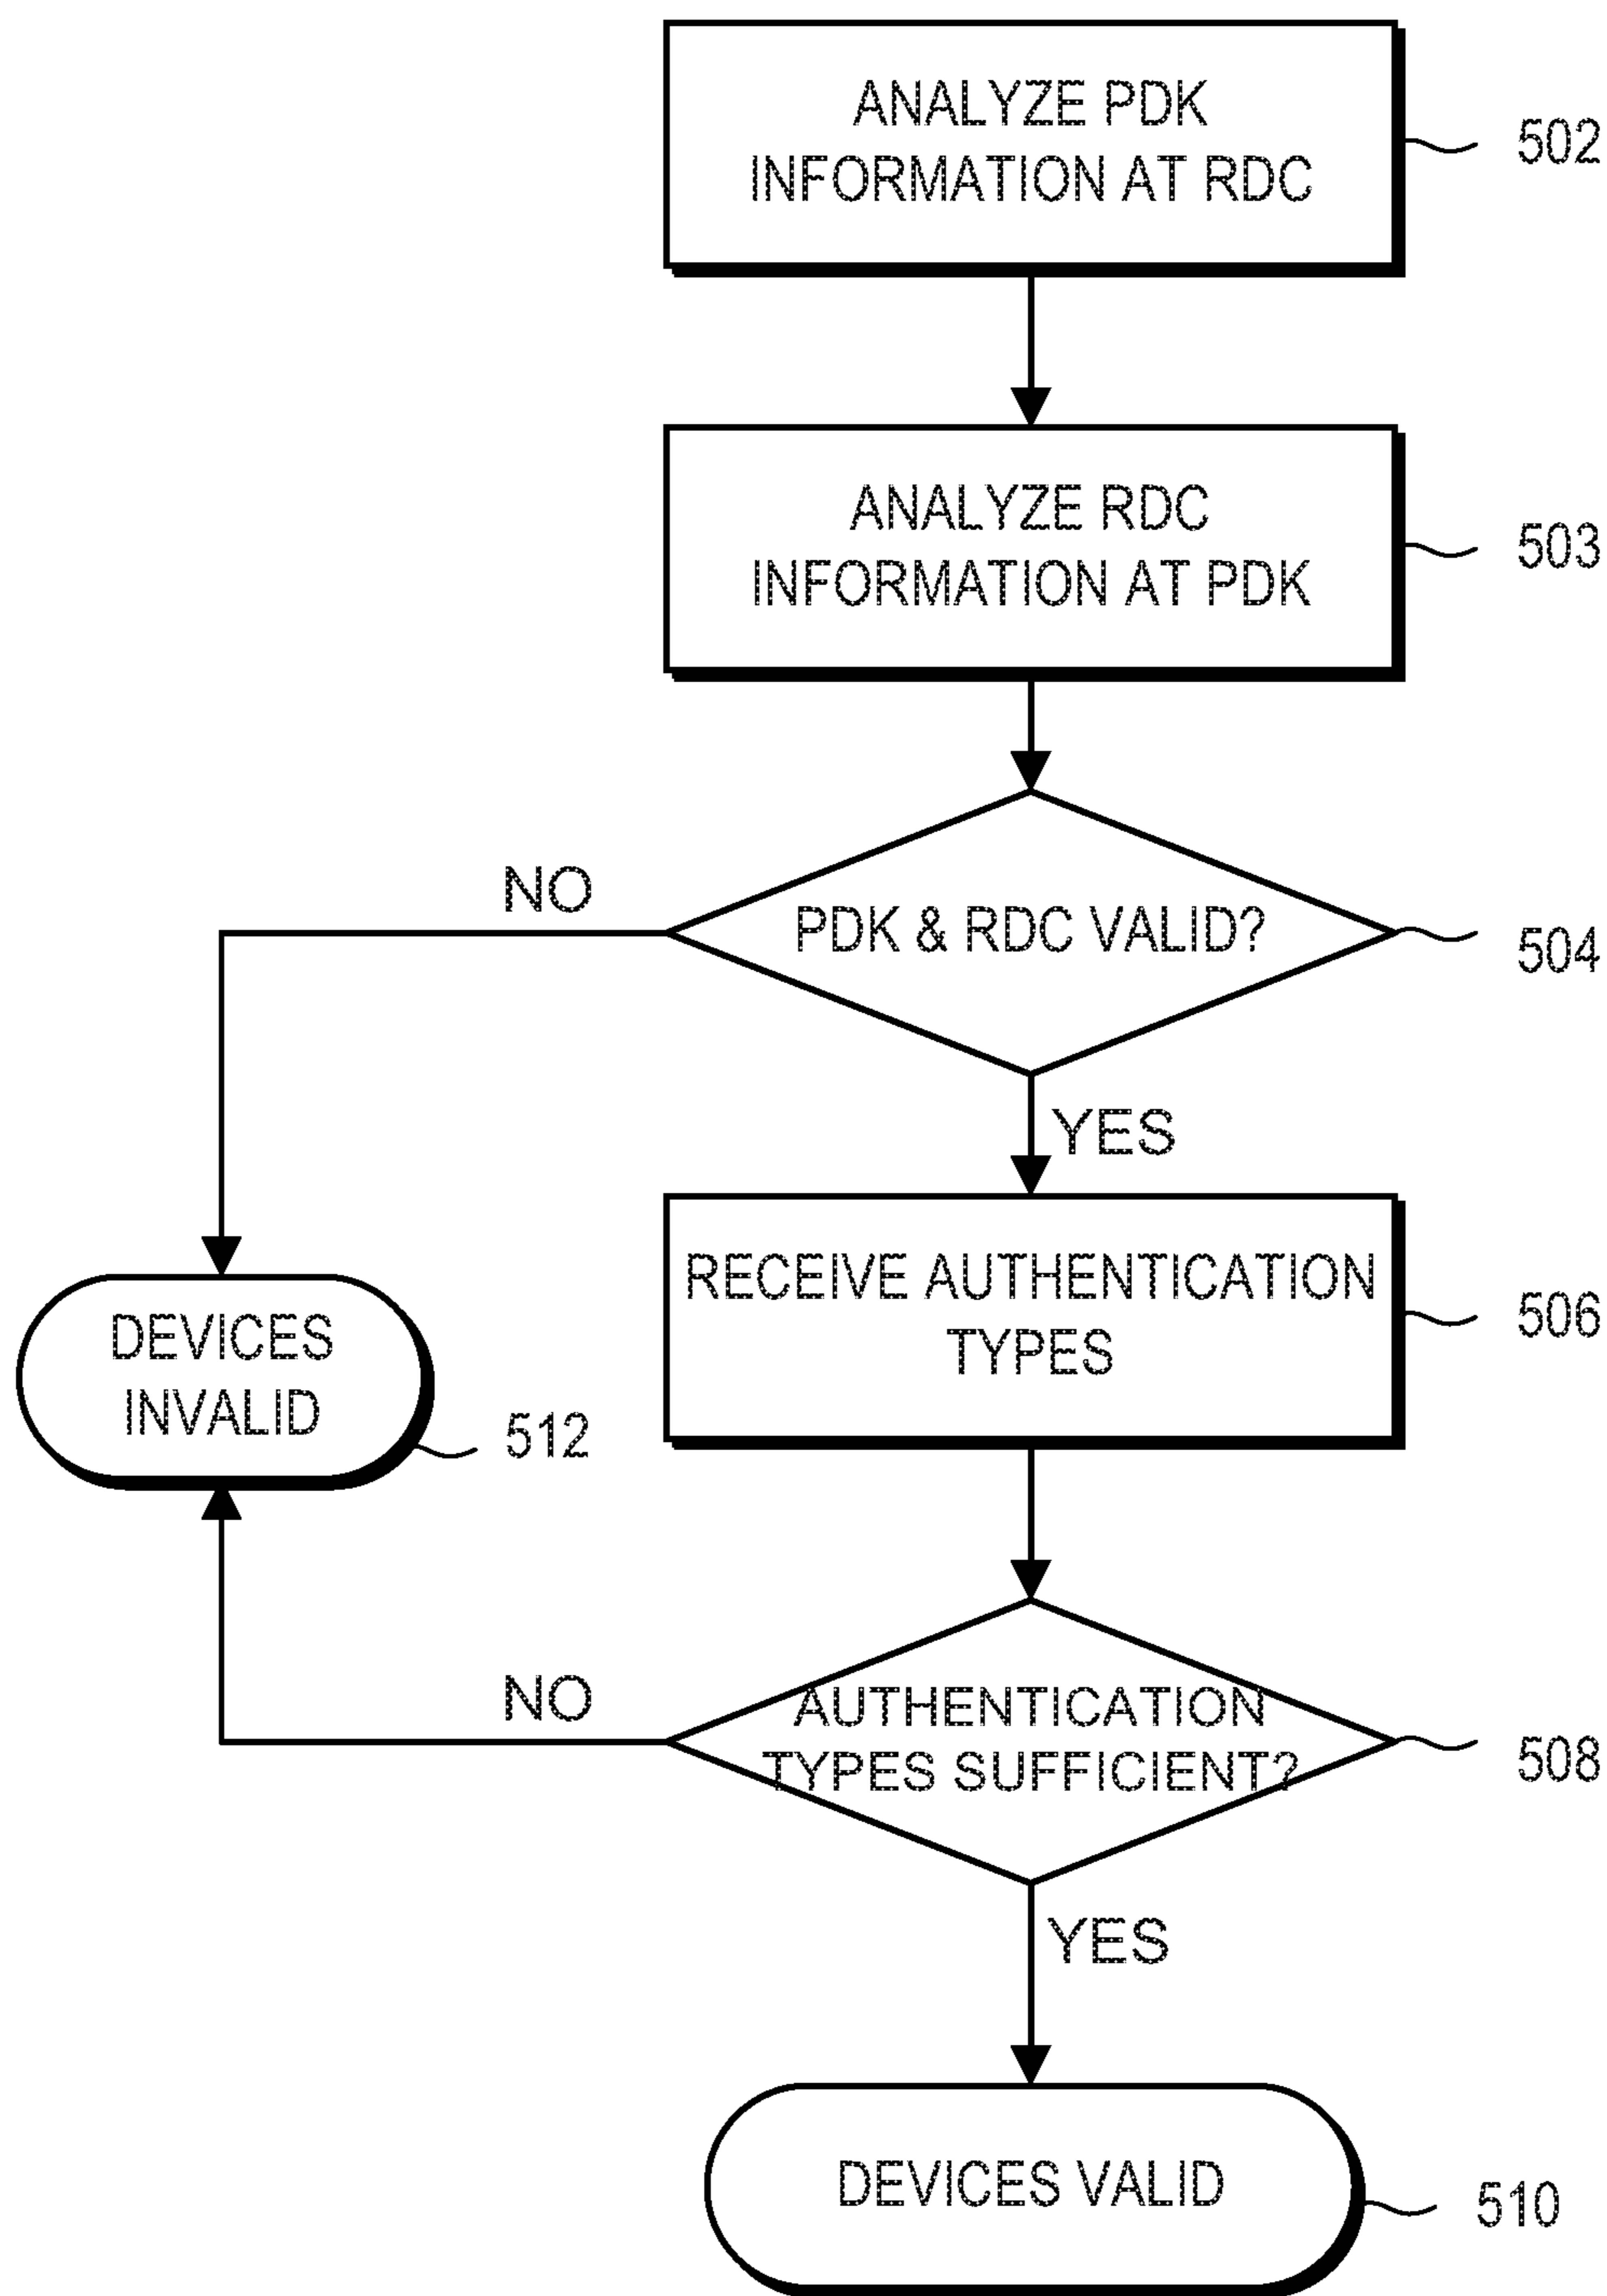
ANALYZE PDK INFORMATION AT RDC

502

ANALYZE RDC INFORMATION AT PDK

503

NO

PDK & RDC VALID?

504

YES

RECEIVE AUTHENTICATION TYPES

506

DEVICES INVALID

512

NO

AUTHENTICATION TYPES SUFFICIENT?

508

YES

DEVICES VALID

510